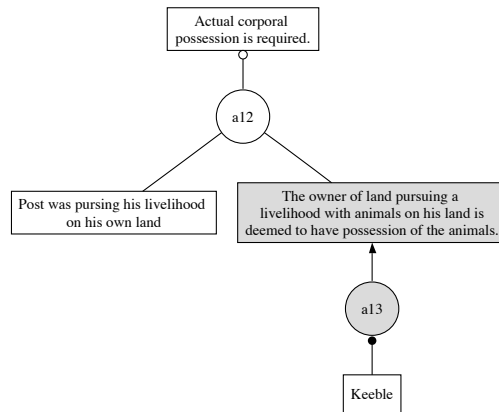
Actual corporal possession is required.

a12

Post was pursing his livelihood on his own land

The owner of land pursuing a livelihood with animals on his land is deemed to have possession of the animals.

a13

Keeble